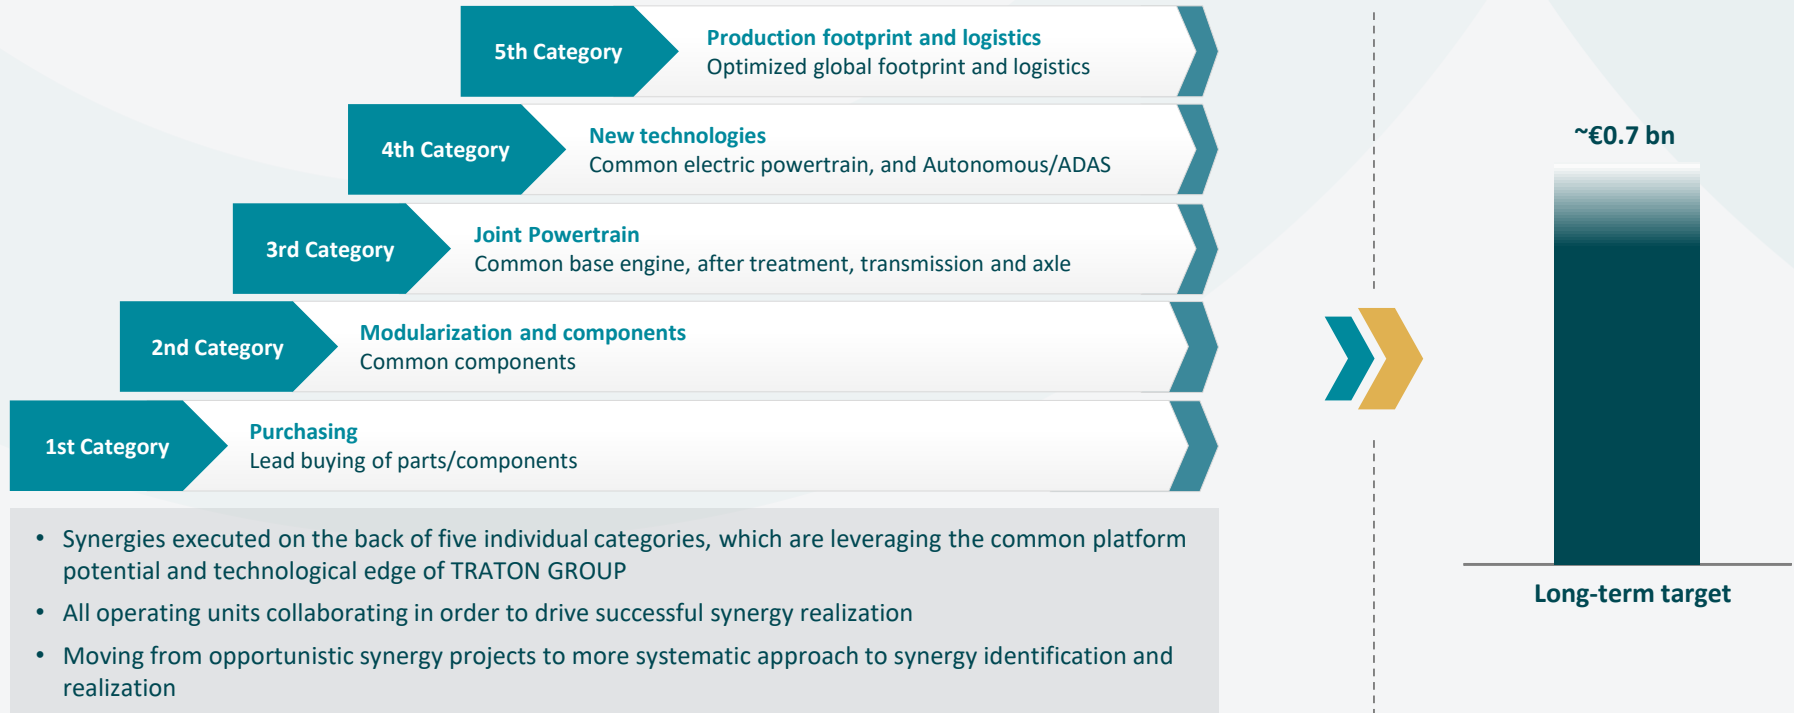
5th Category
Production footprint and logistics
Optimized global footprint and logistics

4th Category
New technologies
Common electric powertrain, and Autonomous/ADAS

3rd Category
Joint Powertrain
Common base engine, after treatment, transmission and axle

2nd Category
Modularization and components
Common components

1st Category
Purchasing
Lead buying of parts/components

- Synergies executed on the back of five individual categories, which are leveraging the common platform potential and technological edge of TRATON GROUP
- All operating units collaborating in order to drive successful synergy realization
- Moving from opportunistic synergy projects to more systematic approach to synergy identification and realization

~€0.7 bn

Long-term target